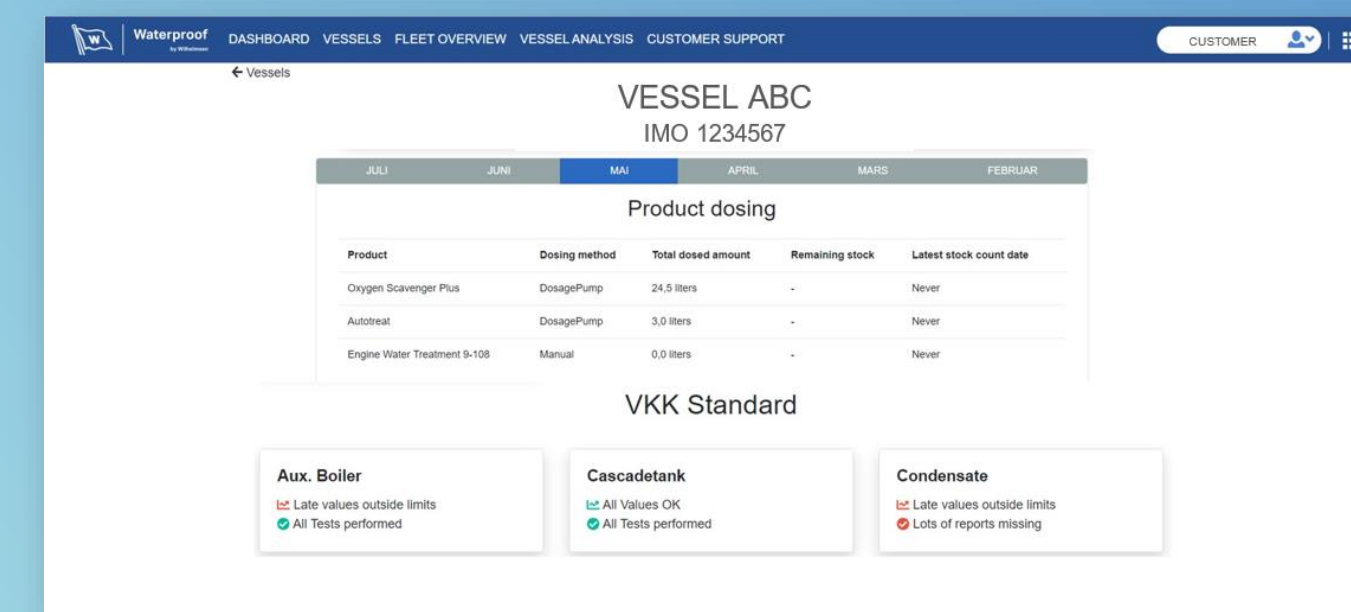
Waterproof by Wilhelmsen DASHBOARD VESSELS FLEET OVERVIEW VESSEL ANALYSIS CUSTOMER SUPPORT CUSTOMER

← Vessels

VESSEL ABC

IMO 1234567

JULI JUNI MAI APRIL MARS FEBRUAR

Product dosing

| Product | Dosing method | Total dosed amount | Remaining stock | Latest stock count date |
|---|---|---|---|---|
| Oxygen Scavenger Plus | DosagePump | 24,5 liters | - | Never |
| Autotreat | DosagePump | 3,0 liters | - | Never |
| Engine Water Treatment 9-108 | Manual | 0,0 liters | - | Never |

VKK Standard

Aux. Boiler
Late values outside limits
All Tests performed

Cascadetank
All Values OK
All Tests performed

Condensate
Late values outside limits
Lots of reports missing